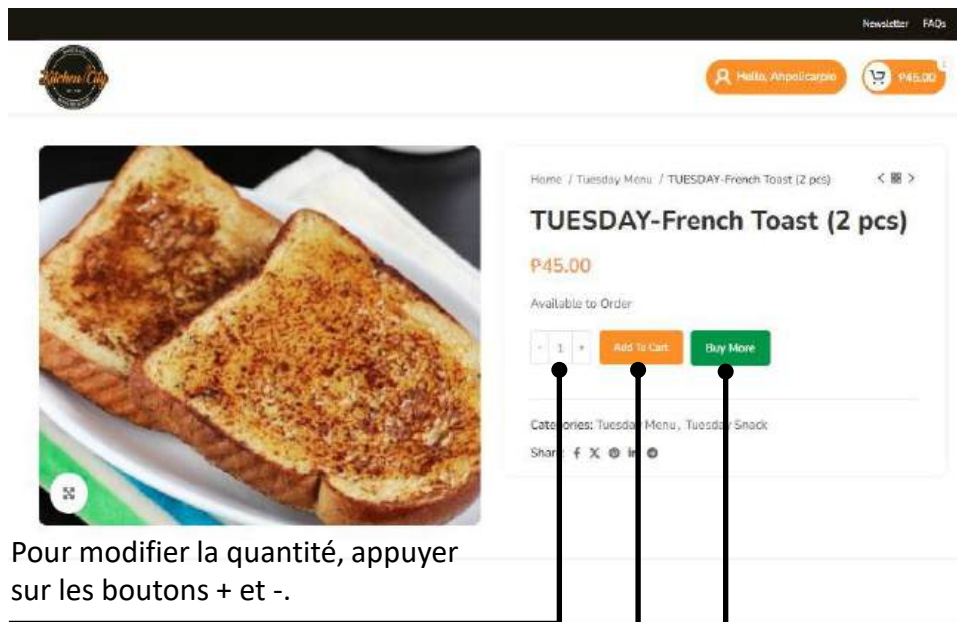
Newsletter FAQs

Kitchen City

Hello, Ahpolicarpio

₱45.00

1

Home / Tuesday Menu / TUESDAY-French Toast (2 pcs)

TUESDAY-French Toast (2 pcs)

₱45.00

Available to Order

- 1 +

Add To Cart

Buy More

Categories: Tuesday Menu, Tuesday Snack

Share:

Pour modifier la quantité, appuyer sur les boutons + et -.